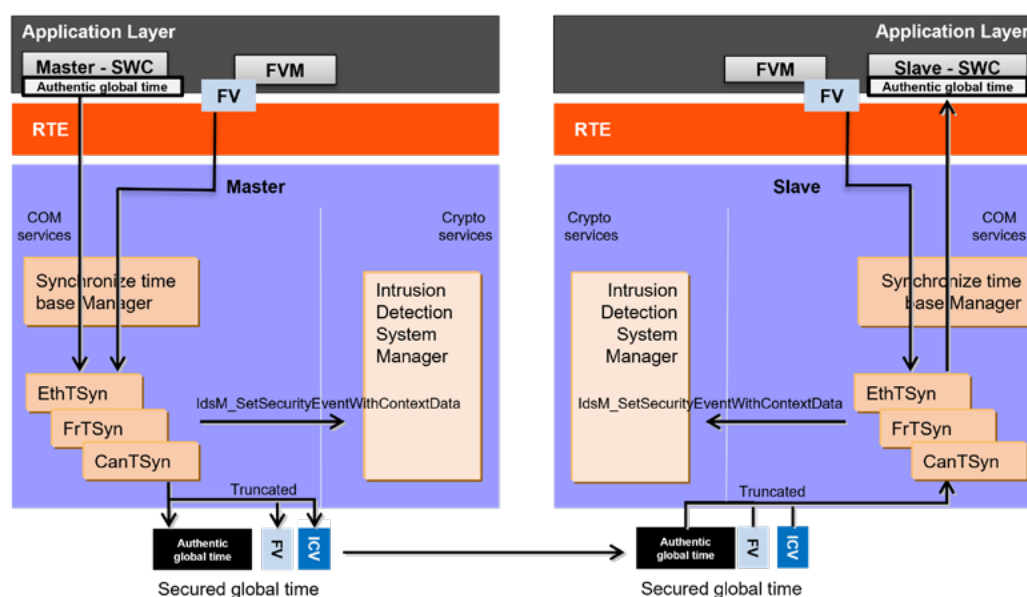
Application Layer

Master - SWC

Authentic global time

FVM

FV

RTE

Master

COM services

Crypto services

Synchronize time base Manager

Intrusion Detection System Manager

EthTSyn

FrTSyn

CanTSyn

IdsM_SetSecurityEventWithContextData

Truncated

Authentic global time

FV

ICV

Secured global time

Application Layer

FVM

Slave - SWC

FV

Authentic global time

RTE

Slave

Crypto services

COM services

Intrusion Detection System Manager

Synchronize time base Manager

EthTSyn

FrTSyn

CanTSyn

IdsM_SetSecurityEventWithContextData

Truncated

Authentic global time

FV

ICV

Secured global time